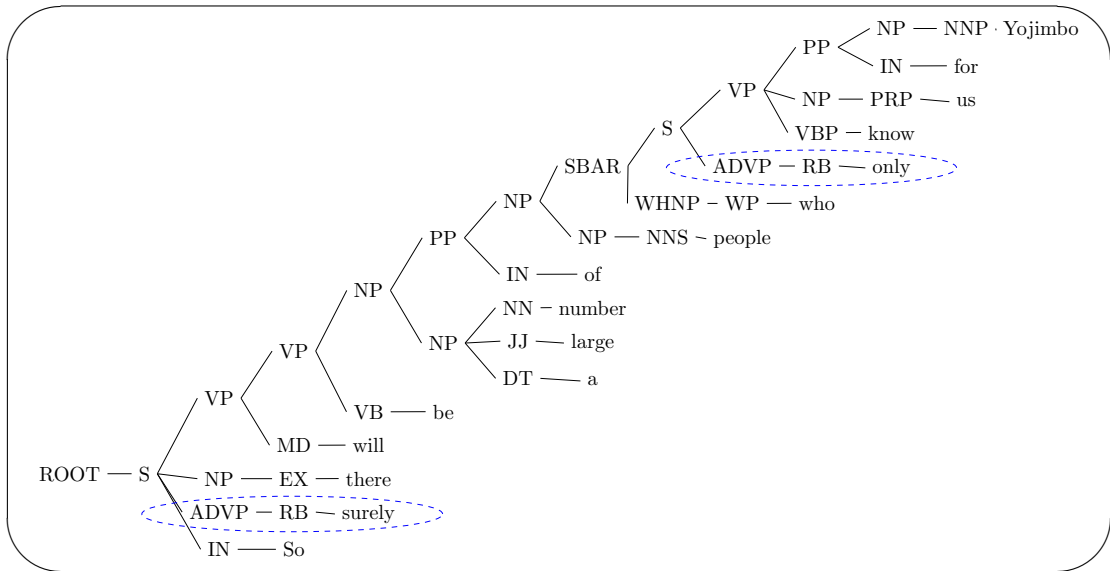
PP — NP — NNP · Yojimbo
IN — for
VP — NP — PRP — us
VBP — know
S — ADVP — RB — only
SBAR — WHNP – WP — who
NP — NP — NNS ~ people
PP — IN — of
NP — NN – number
NP — JJ — large
DT — a
VP — VB — be
VP — MD — will
ROOT — S — NP — EX — there
ADVP — RB — surely
IN — So